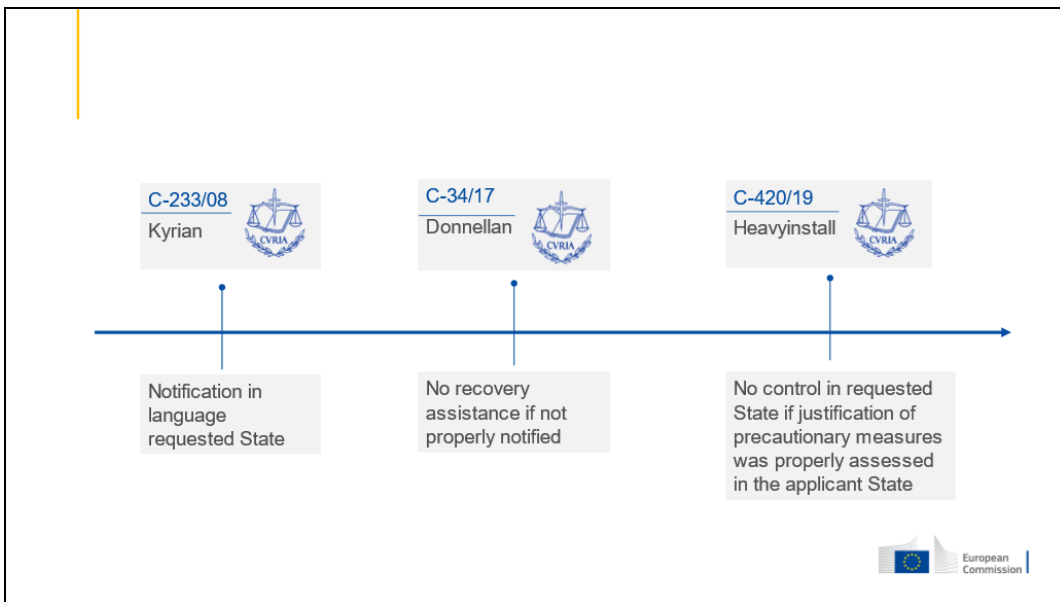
C-233/08
Kyrian
CVRIA

C-34/17
Donnellan
CVRIA

C-420/19
Heavyinstall
CVRIA

Notification in language requested State

No recovery assistance if not properly notified

No control in requested State if justification of precautionary measures was properly assessed in the applicant State

European Commission